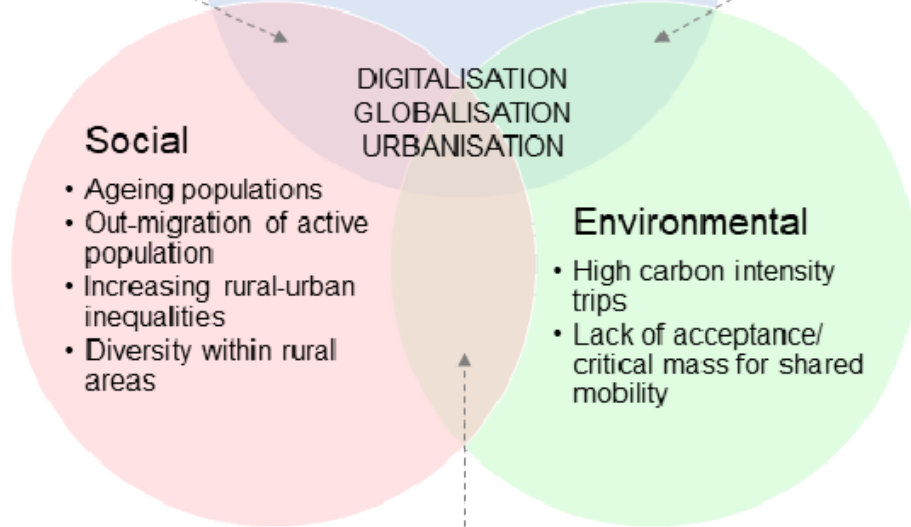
DIGITALISATION
GLOBALISATION
URBANISATION

Social

- Ageing populations
- Out-migration of active population
- Increasing rural-urban inequalities
- Diversity within rural areas

Environmental

- High carbon intensity trips
- Lack of acceptance/ critical mass for shared mobility